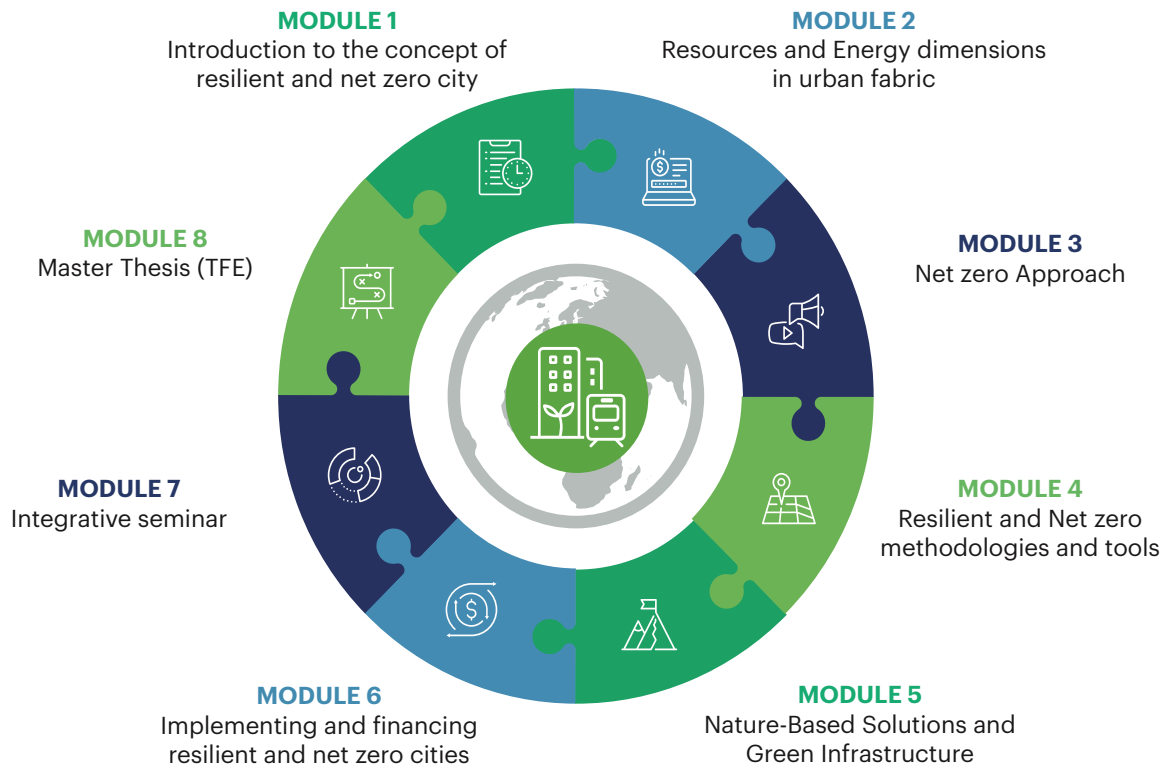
MODULE 1
Introduction to the concept of resilient and net zero city

MODULE 2
Resources and Energy dimensions in urban fabric

MODULE 8
Master Thesis (TFE)

MODULE 3
Net zero Approach

MODULE 7
Integrative seminar

MODULE 4
Resilient and Net zero methodologies and tools

MODULE 6
Implementing and financing resilient and net zero cities

MODULE 5
Nature-Based Solutions and Green Infrastructure